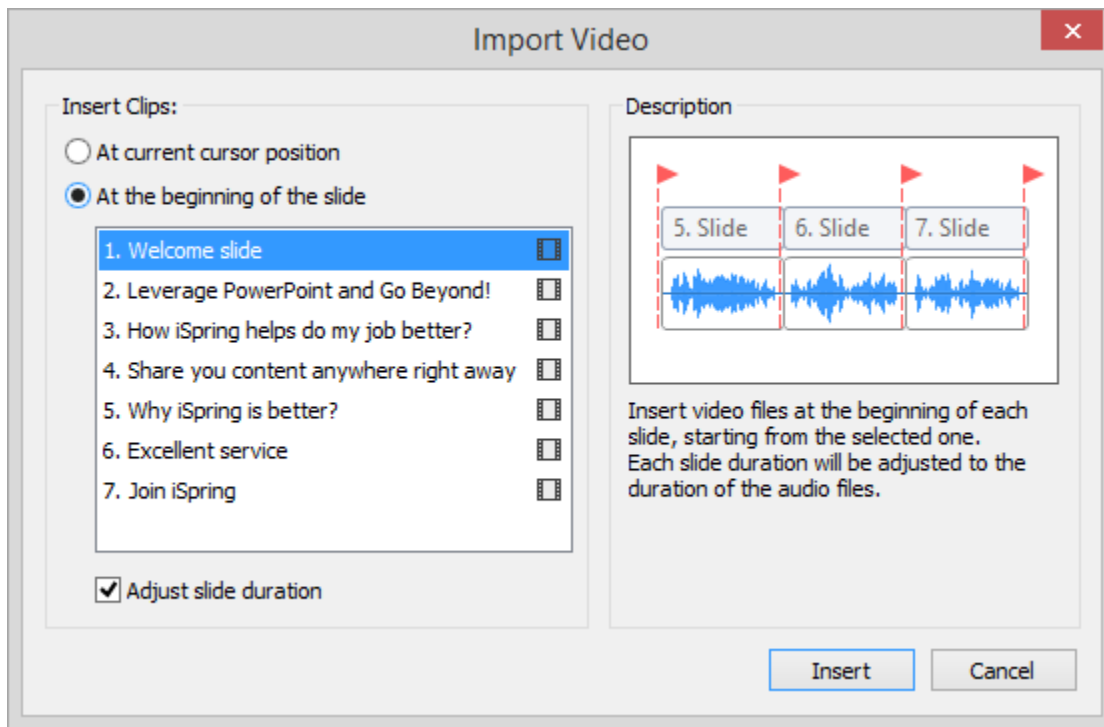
Import Video

Insert Clips:

At current cursor position

At the beginning of the slide

1. Welcome slide
2. Leverage PowerPoint and Go Beyond!
3. How iSpring helps do my job better?
4. Share you content anywhere right away
5. Why iSpring is better?
6. Excellent service
7. Join iSpring

Adjust slide duration

Description

5. Slide
6. Slide
7. Slide

Insert video files at the beginning of each slide, starting from the selected one. Each slide duration will be adjusted to the duration of the audio files.

Insert
Cancel